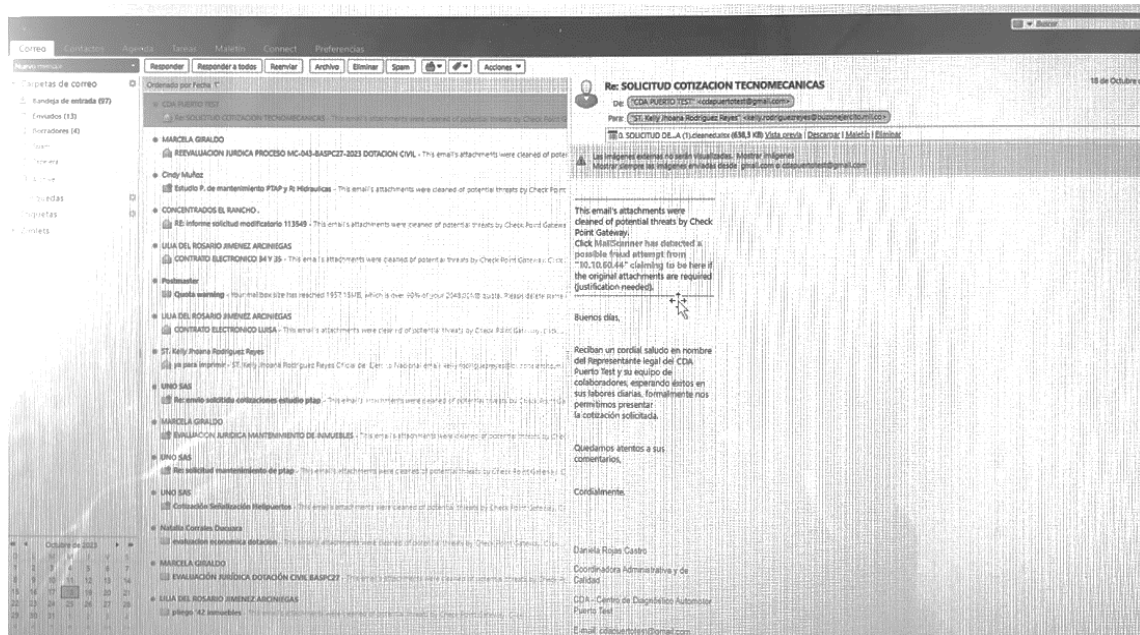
Buscar

Correo Contactos Agenda Tareas Maletín Connect Preferencias

Nuevo mensaje

Carpetas de correo
Bandeja de entrada (97)
Enviados (13)
Borradores (4)
Spam
Papelera
Archivo
Búsquedas
Etiquetas
Zimlets

Responder | Responder a todos | Reenviar | Archivo | Eliminar | Spam | Acciones

Ordenado por Fecha

CDA PUERTO TEST
Re: SOLICITUD COTIZACION TECNOMECANICAS - This email's attachments were cleaned of potential threats by Check Point

MARCELA GIRALDO
REEVALUACION JURIDICA PROCESO MC-045-BASPC27-2023 DOTACION CIVIL - This email's attachments were cleaned of potent

Cindy Muñoz
Estudio P. de mantenimiento PTAP y Rt Hidraulicas - This email's attachments were cleaned of potential threats by Check Point

CONCENTRADOS EL RANCHO .
RE: informe solicitud modificatorio 113549 - This email's attachments were cleaned of potential threats by Check Point Gatewa

LILIA DEL ROSARIO JIMENEZ ARCINIEGAS
CONTRATO ELECTRONICO 34 Y 35 - This email's attachments were cleaned of potential threats by Check Point Gateway

Postmaster
Quota warning - Your mailbox size has reached 1957.15MB, which is over 90% of your 2048.00MB quota. Please delete some

LILIA DEL ROSARIO JIMENEZ ARCINIEGAS
CONTRATO ELECTRONICO LUISA - This email's attachments were cleaned of potential threats by Check Point Gateway

ST. Kelly Jhoana Rodriguez Reyes
ya para imprimir - ST. Kelly Jhoana Rodriguez Reyes Oficial de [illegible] Nacional email: kelly.rodriguezreyes@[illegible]

UNO SAS
Re: envio solicitud cotizaciones estudio ptap - This email's attachments were cleaned of potential threats by Check Point

MARCELA GIRALDO
EVALUACION JURIDICA MANTENIMIENTO DE INMUEBLES - This email's attachments were cleaned of potential threats by Check

UNO SAS
Re: solicitud mantenimiento de ptap - This email's attachments were cleaned of potential threats by Check Point Gateway

UNO SAS
Cotización Señalización Heliguertos - This email's attachments were cleaned of potential threats by Check Point Gateway

Natalia Corrales Duzaza
evaluacion economica dotacion - This email's attachments were cleaned of potential threats by Check Point Gateway

MARCELA GIRALDO
EVALUACIÓN JURÍDICA DOTACIÓN CIVIL BASPC27 - This email's attachments were cleaned of potential threats by Check

LILIA DEL ROSARIO JIMENEZ ARCINIEGAS
pliego 42 inmuebles - This email's attachments were cleaned of potential threats by Check Point Gateway

Octubre de 2023

Re: SOLICITUD COTIZACION TECNOMECANICAS
18 de Octubre
De: "CDA PUERTO TEST" <cdapuertotest@gmail.com>
Para: "ST. Kelly Jhoana Rodriguez Reyes" <kelly.rodriguezreyes@buzonejercito.mil.co>
3. SOLICITUD DE...A (1).cleaned.doc (638,3 KB) Vista previa | Descargar | Maletín | Eliminar

Las imágenes externas no serán visualizadas. Mostrar imágenes
Mostrar siempre las imágenes enviadas desde: cdapuertotest@gmail.com

This email's attachments were cleaned of potential threats by Check Point Gateway.
Click MailScanner has detected a possible fraud attempt from "10.10.60.44" claiming to be here if the original attachments are required (justification needed).

Buenos días,

Reciban un cordial saludo en nombre del Representante legal del CDA Puerto Test y su equipo de colaboradores, esperando éxitos en sus labores diarias, formalmente nos permitimos presentar la cotización solicitada.

Quedamos atentos a sus comentarios.

Cordialmente,

Daniela Rojas Castro

Coordinadora Administrativa y de Calidad

CDA - Centro de Diagnóstico Automotor Puerto Test

E-mail: cdapuertotest@gmail.com